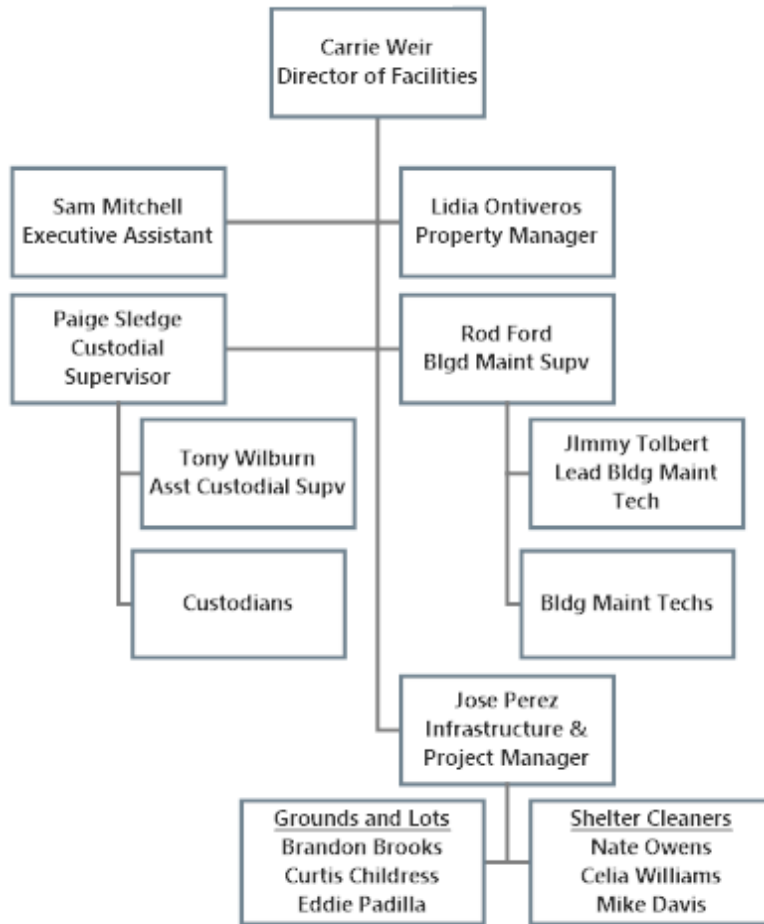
Carrie Weir
Director of Facilities

Sam Mitchell
Executive Assistant

Lidia Ontiveros
Property Manager

Paige Sledge
Custodial
Supervisor

Rod Ford
Blgd Maint Supv

Tony Wilburn
Asst Custodial Supv

Custodians

JImmy Tolbert
Lead Bldg Maint
Tech

Bldg Maint Techs

Jose Perez
Infrastructure &
Project Manager

Grounds and Lots
Brandon Brooks
Curtis Childress
Eddie Padilla

Shelter Cleaners
Nate Owens
Celia Williams
Mike Davis